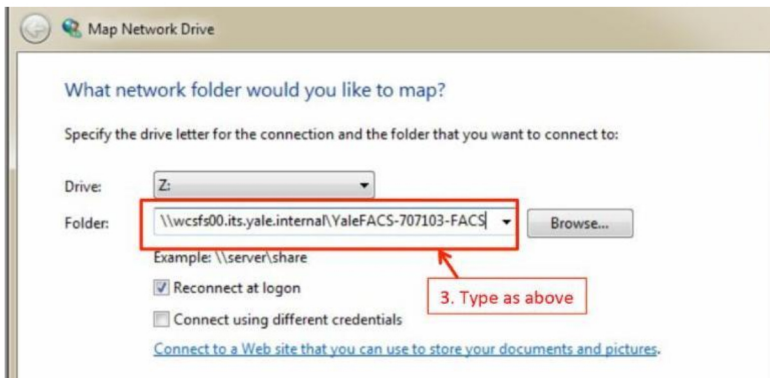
Map Network Drive

What network folder would you like to map?

Specify the drive letter for the connection and the folder that you want to connect to:

Drive: Z:

Folder: \\wcsfs00.its.yale.internal\YaleFACS-707103-FACS Browse...

Example: \\server\share

Reconnect at logon

Connect using different credentials

Connect to a Web site that you can use to store your documents and pictures.

3. Type as above